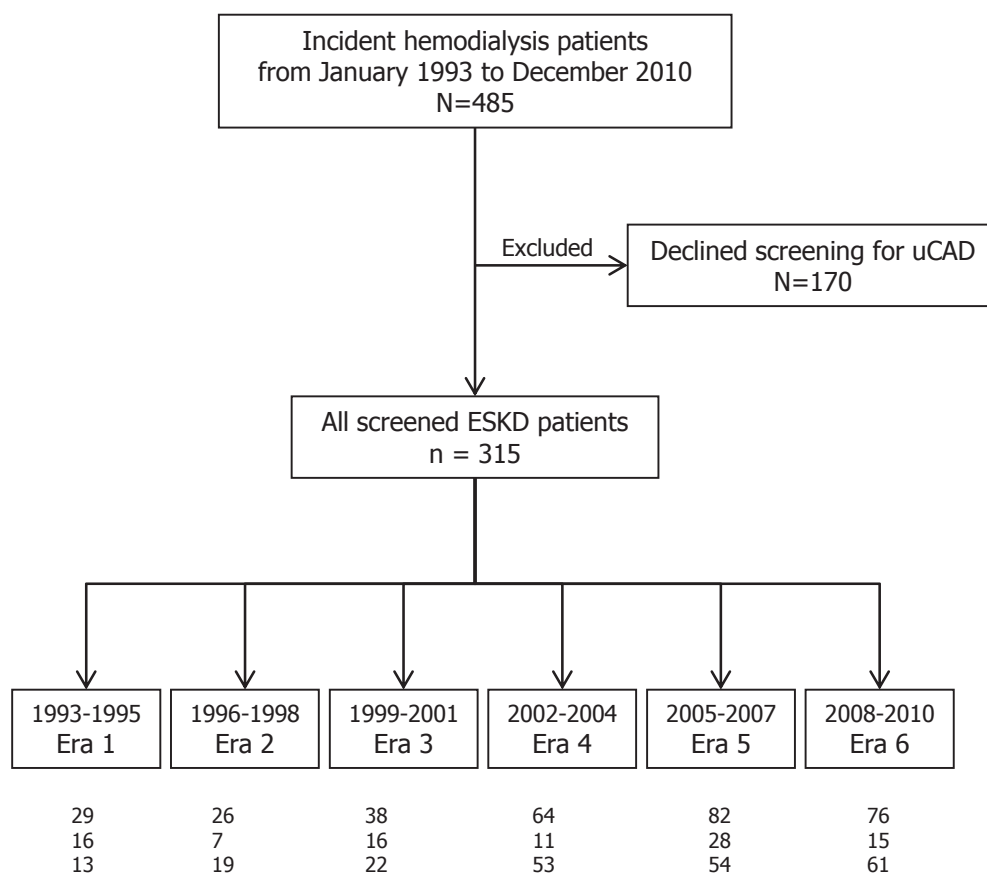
Incident hemodialysis patients from January 1993 to December 2010
N=485

Excluded

Declined screening for uCAD
N=170

All screened ESKD patients
n = 315

| 1993-1995 Era 1 | 1996-1998 Era 2 | 1999-2001 Era 3 | 2002-2004 Era 4 | 2005-2007 Era 5 | 2008-2010 Era 6 |
|---|---|---|---|---|---|
| 29 | 26 | 38 | 64 | 82 | 76 |
| 16 | 7 | 16 | 11 | 28 | 15 |
| 13 | 19 | 22 | 53 | 54 | 61 |